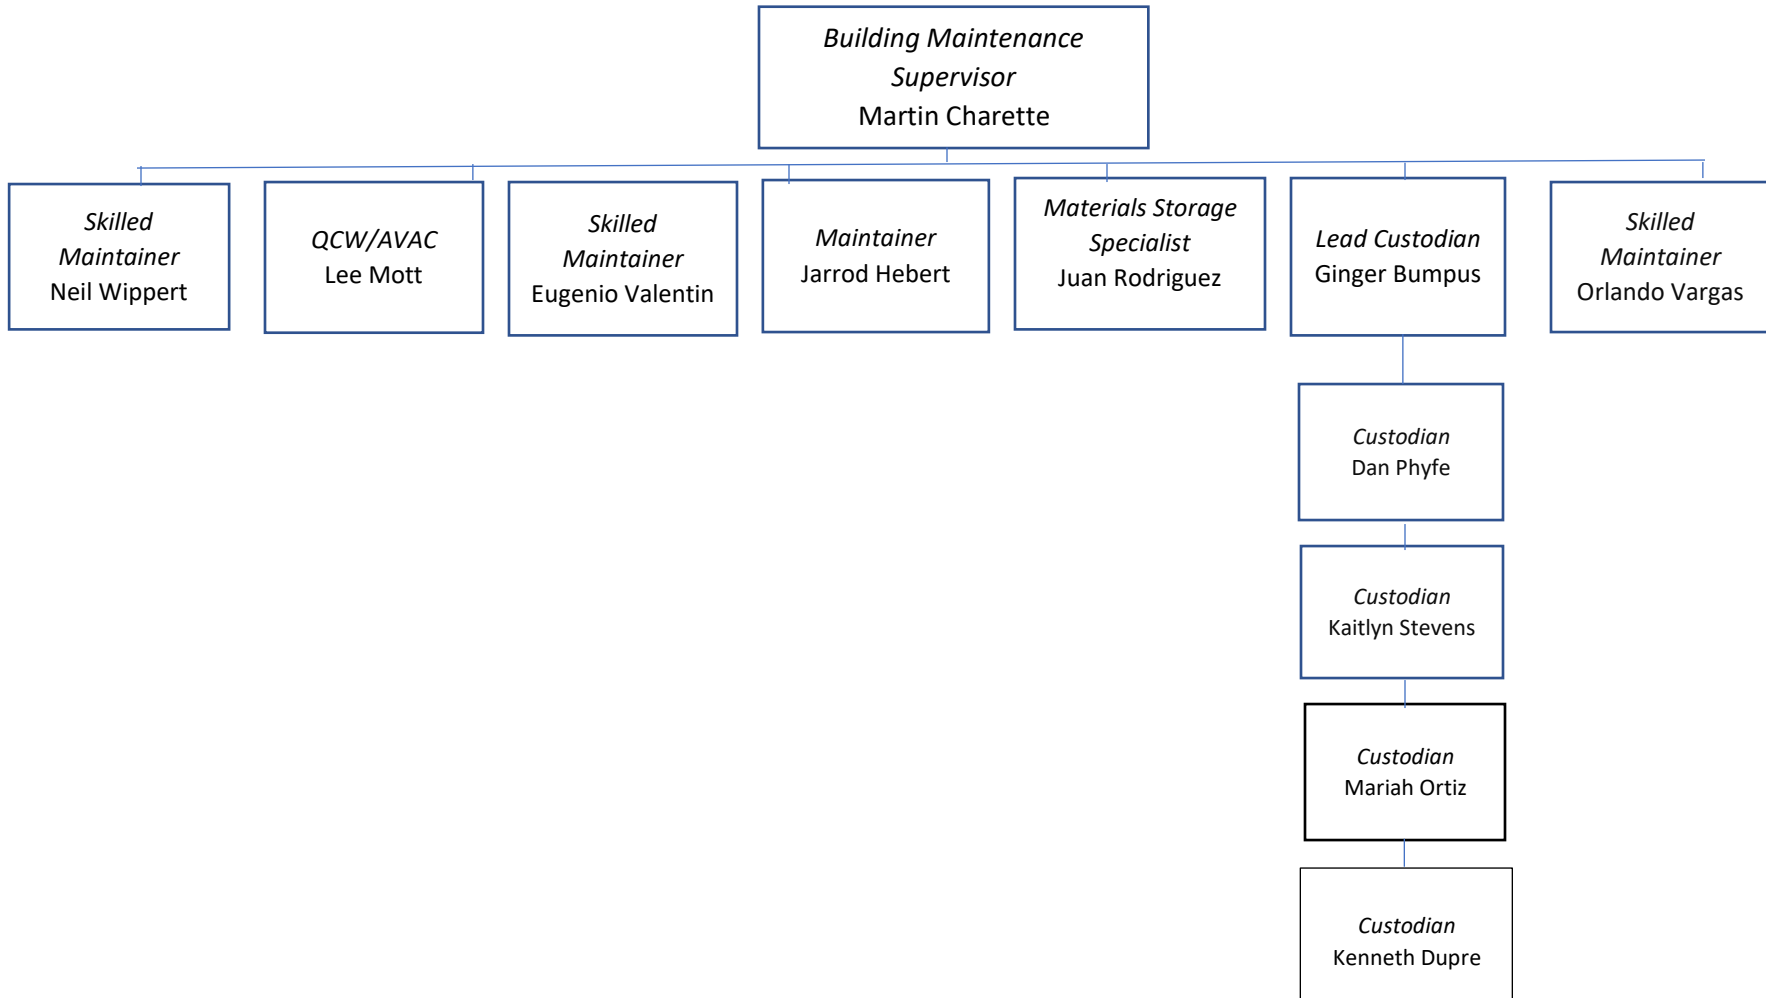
Building Maintenance Supervisor
Martin Charette

Skilled Maintainer
Neil Wippert

QCW/AVAC
Lee Mott

Skilled Maintainer
Eugenio Valentin

Maintainer
Jarrod Hebert

Materials Storage Specialist
Juan Rodriguez

Lead Custodian
Ginger Bumpus

Skilled Maintainer
Orlando Vargas

Custodian
Dan Phyfe

Custodian
Kaitlyn Stevens

Custodian
Mariah Ortiz

Custodian
Kenneth Dupre